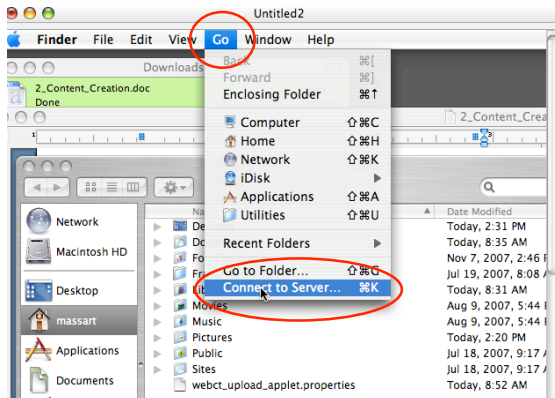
Untitled2

Finder File Edit View Go Window Help

Downloads

2_Content_Creation.doc
Done

2_Content_

Back ⌘[
Forward ⌘]
Enclosing Folder ⌘↑

Computer ⇧⌘C
Home ⇧⌘H
Network ⇧⌘K
iDisk ▶
Applications ⇧⌘A
Utilities ⇧⌘U

Recent Folders ▶

Go to Folder... ⇧⌘G
Connect to Server... ⌘K

Network
Macintosh HD
Desktop
massart
Applications
Documents

Na
De
Do
Fo
Fr
Lib
Movies
Music
Pictures
Public
Sites
webct_upload_applet.properties

Date Modified
Today, 2:31 PM
Today, 8:35 AM
Nov 7, 2007, 2:46 F
Jul 19, 2007, 8:08 /
Today, 8:31 AM
Aug 9, 2007, 5:44 I
Aug 9, 2007, 5:44 I
Today, 2:20 PM
Jul 18, 2007, 4:37 I
Jul 18, 2007, 4:37 I
Today, 8:52 AM